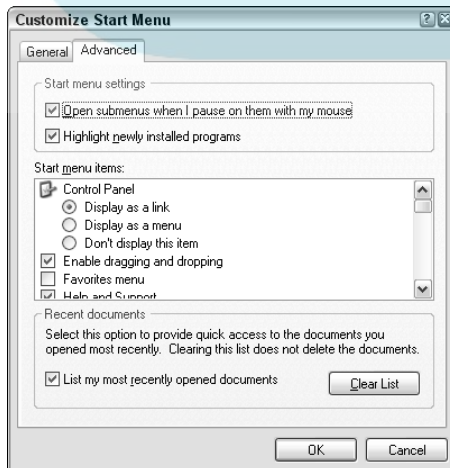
Customize Start Menu

General Advanced

Start menu settings

Open submenus when I pause on them with my mouse

Highlight newly installed programs

Start menu items:

Control Panel

Display as a link

Display as a menu

Don't display this item

Enable dragging and dropping

Favorites menu

Help and Support

Recent documents

Select this option to provide quick access to the documents you opened most recently. Clearing this list does not delete the documents.

List my most recently opened documents

Clear List

OK

Cancel